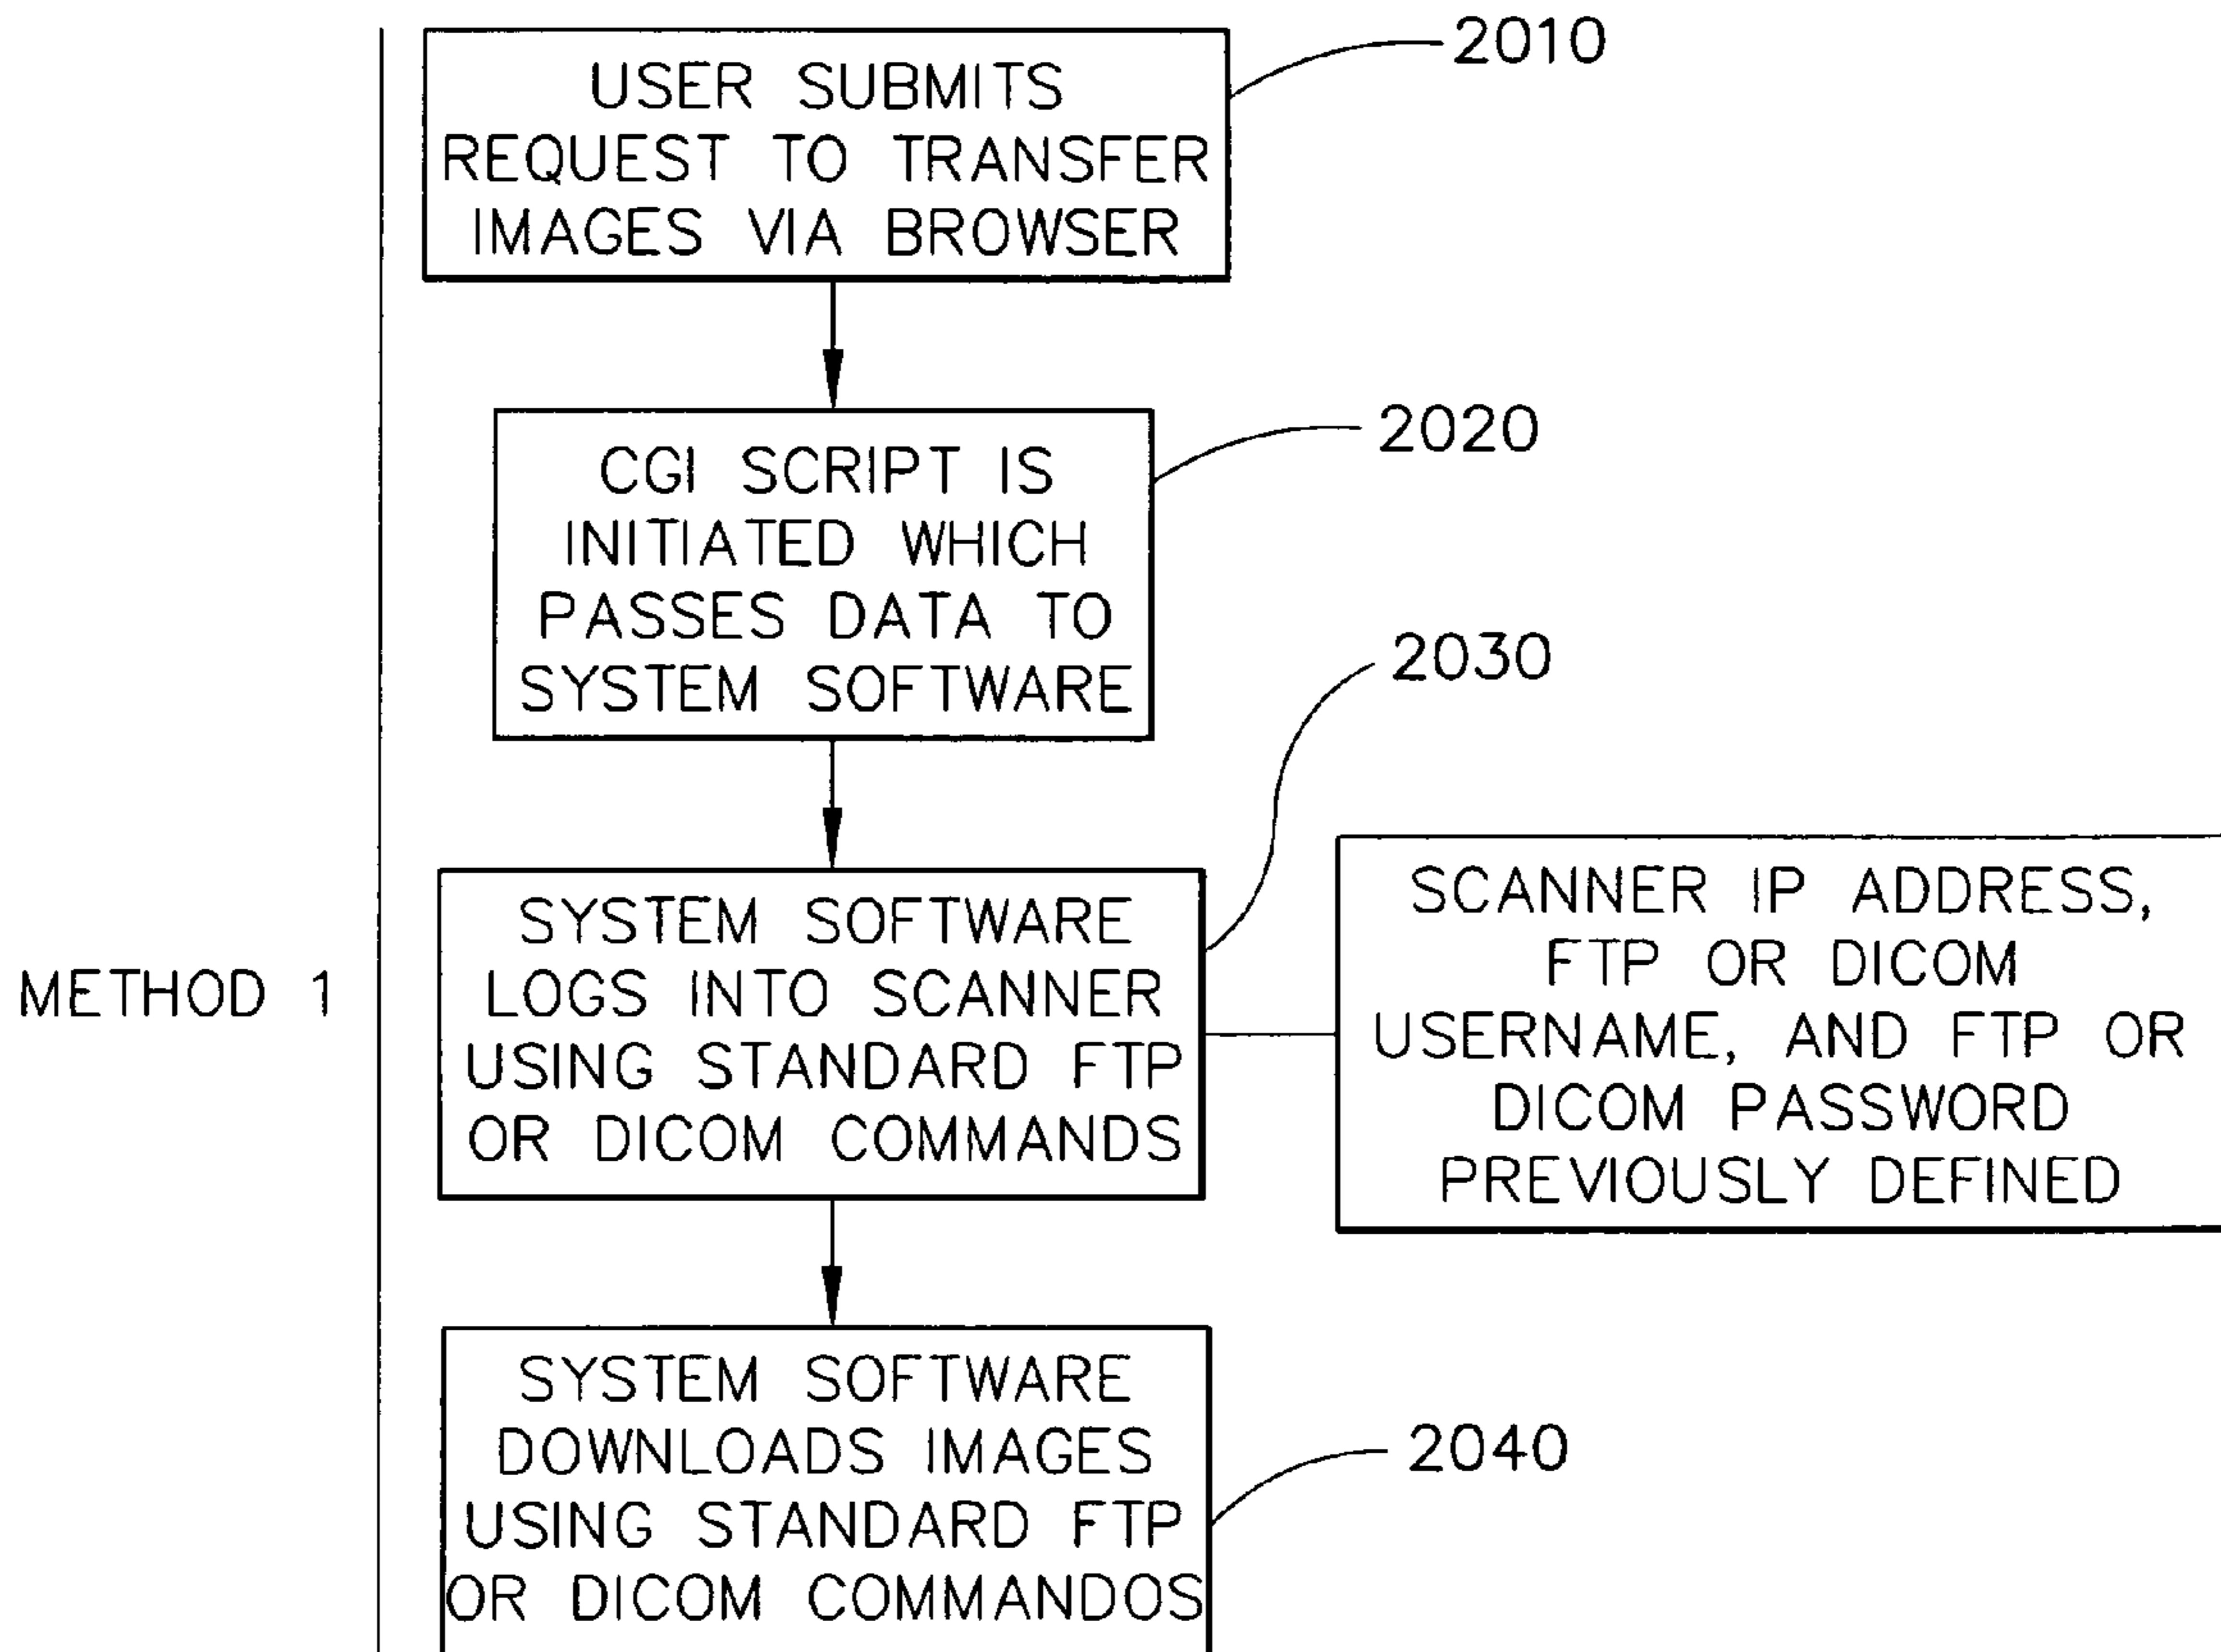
METHOD 1

USER SUBMITS REQUEST TO TRANSFER IMAGES VIA BROWSER

2010

CGI SCRIPT IS INITIATED WHICH PASSES DATA TO SYSTEM SOFTWARE

2020

2030

SYSTEM SOFTWARE LOGS INTO SCANNER USING STANDARD FTP OR DICOM COMMANDS

SCANNER IP ADDRESS, FTP OR DICOM USERNAME, AND FTP OR DICOM PASSWORD PREVIOUSLY DEFINED

SYSTEM SOFTWARE DOWNLOADS IMAGES USING STANDARD FTP OR DICOM COMMANDOS

2040